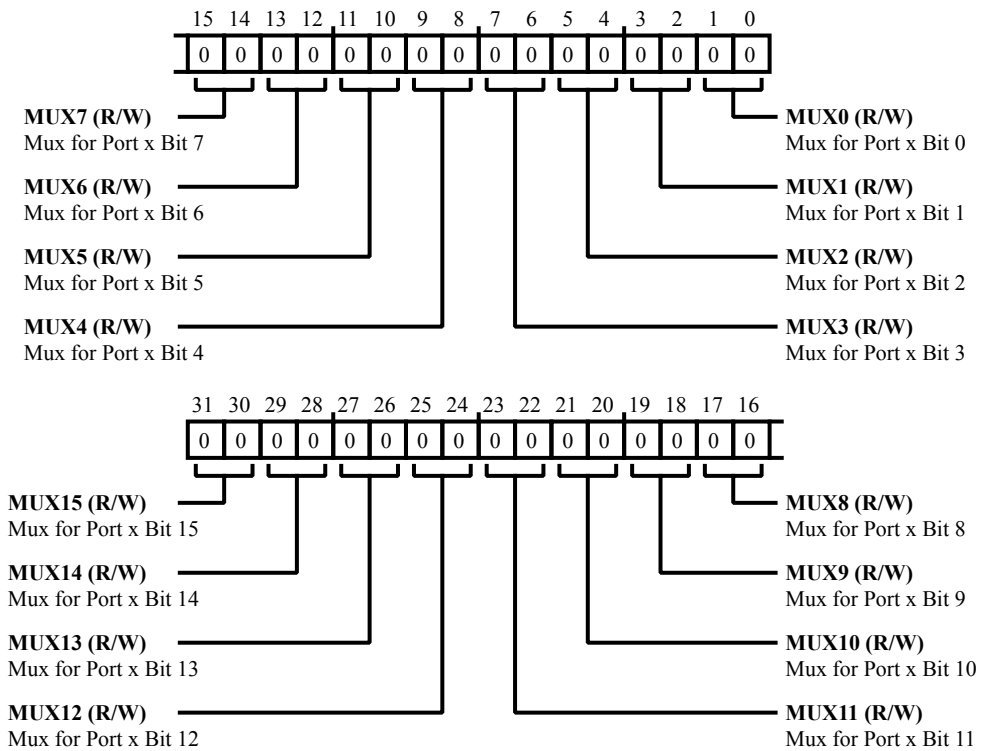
15 14 13 12 11 10 9 8 7 6 5 4 3 2 1 0

| 0 | 0 | 0 | 0 | 0 | 0 | 0 | 0 | 0 | 0 | 0 | 0 | 0 | 0 | 0 | 0 |
|---|---|---|---|---|---|---|---|---|---|---|---|---|---|---|---|

**MUX7 (R/W)**
Mux for Port x Bit 7

**MUX6 (R/W)**
Mux for Port x Bit 6

**MUX5 (R/W)**
Mux for Port x Bit 5

**MUX4 (R/W)**
Mux for Port x Bit 4

**MUX0 (R/W)**
Mux for Port x Bit 0

**MUX1 (R/W)**
Mux for Port x Bit 1

**MUX2 (R/W)**
Mux for Port x Bit 2

**MUX3 (R/W)**
Mux for Port x Bit 3

31 30 29 28 27 26 25 24 23 22 21 20 19 18 17 16

| 0 | 0 | 0 | 0 | 0 | 0 | 0 | 0 | 0 | 0 | 0 | 0 | 0 | 0 | 0 | 0 |
|---|---|---|---|---|---|---|---|---|---|---|---|---|---|---|---|

**MUX15 (R/W)**
Mux for Port x Bit 15

**MUX14 (R/W)**
Mux for Port x Bit 14

**MUX13 (R/W)**
Mux for Port x Bit 13

**MUX12 (R/W)**
Mux for Port x Bit 12

**MUX8 (R/W)**
Mux for Port x Bit 8

**MUX9 (R/W)**
Mux for Port x Bit 9

**MUX10 (R/W)**
Mux for Port x Bit 10

**MUX11 (R/W)**
Mux for Port x Bit 11